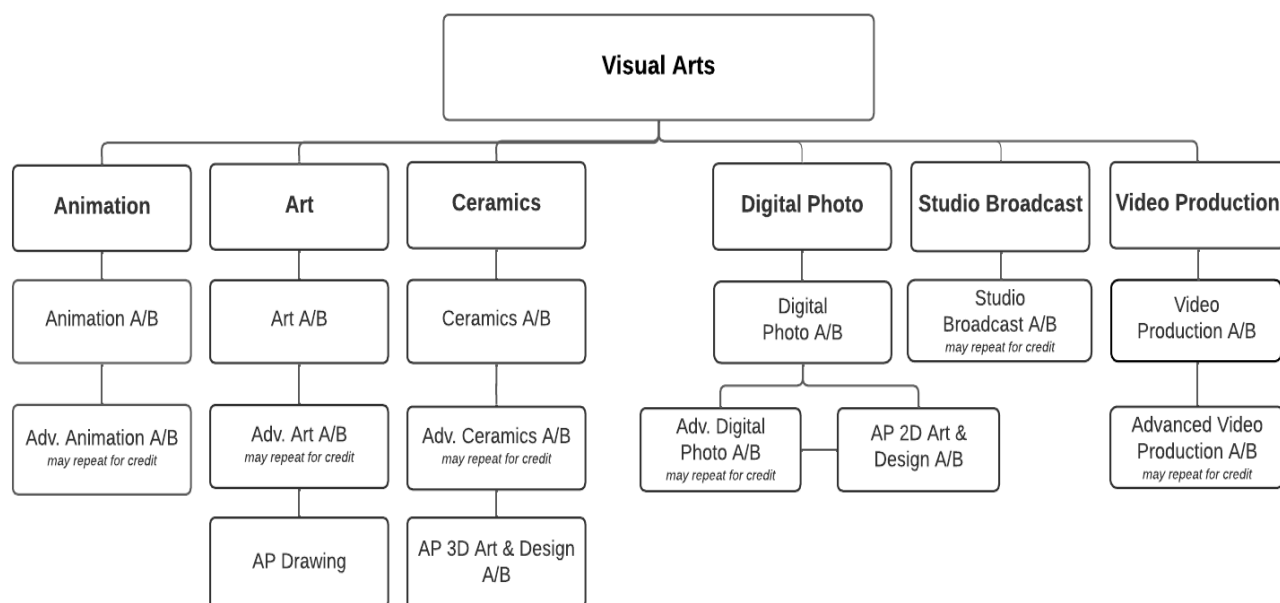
Visual Arts

Animation

Animation A/B

Adv. Animation A/B
may repeat for credit

Art

Art A/B

Adv. Art A/B
may repeat for credit

AP Drawing

Ceramics

Ceramics A/B

Adv. Ceramics A/B
may repeat for credit

AP 3D Art & Design A/B

Digital Photo

Digital Photo A/B

Adv. Digital Photo A/B
may repeat for credit

AP 2D Art & Design A/B

Studio Broadcast

Studio Broadcast A/B
may repeat for credit

Video Production

Video Production A/B

Advanced Video Production A/B
may repeat for credit